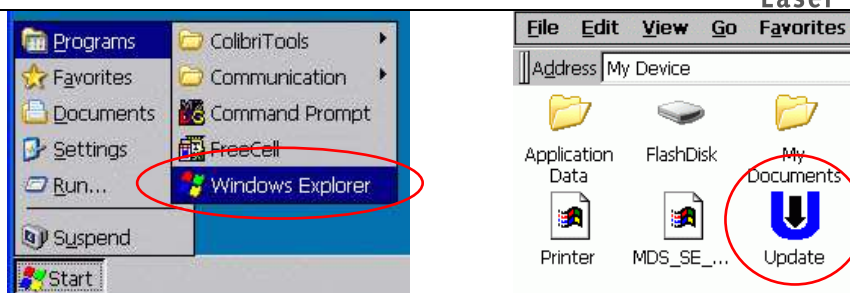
Laser

Programs
Favorites
Documents
Settings
Run...
Suspend
Start

ColibriTools
Communication
Command Prompt
FreeCell
Windows Explorer

File Edit View Go Favorites
Address My Device

Application Data
FlashDisk
My Documents
Printer
MDS_SE_...
Update